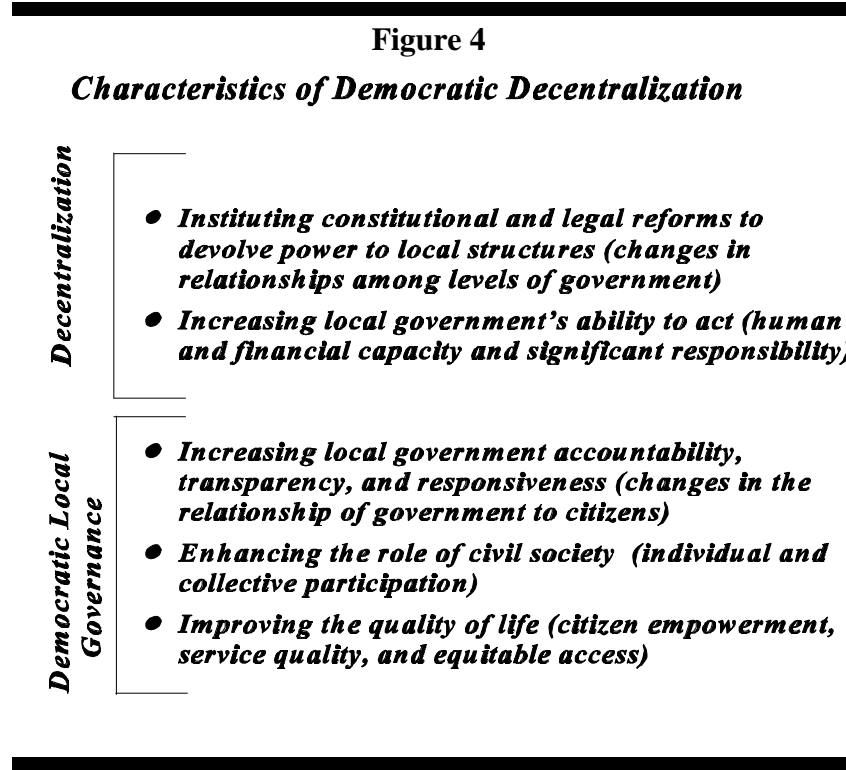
Figure 4

*Characteristics of Democratic Decentralization*

Decentralization

- Instituting constitutional and legal reforms to devolve power to local structures (changes in relationships among levels of government)
- Increasing local government's ability to act (human and financial capacity and significant responsibility)

Democratic Local Governance

- Increasing local government accountability, transparency, and responsiveness (changes in the relationship of government to citizens)
- Enhancing the role of civil society (individual and collective participation)
- Improving the quality of life (citizen empowerment, service quality, and equitable access)